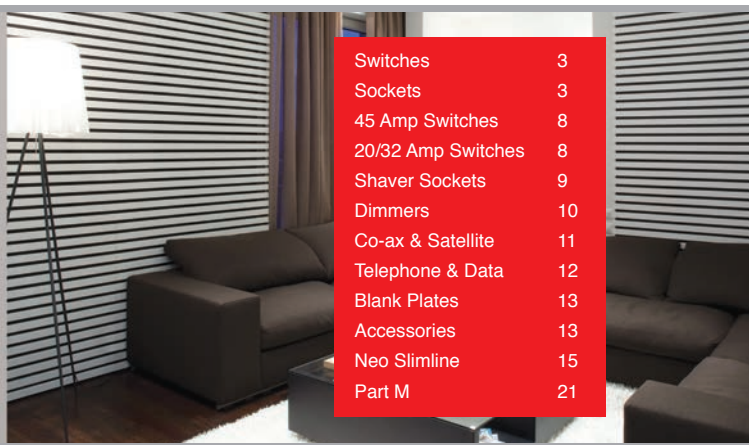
| | |
|---|---|
| Switches | 3 |
| Sockets | 3 |
| 45 Amp Switches | 8 |
| 20/32 Amp Switches | 8 |
| Shaver Sockets | 9 |
| Dimmers | 10 |
| Co-ax & Satellite | 11 |
| Telephone & Data | 12 |
| Blank Plates | 13 |
| Accessories | 13 |
| Neo Slimline | 15 |
| Part M | 21 |